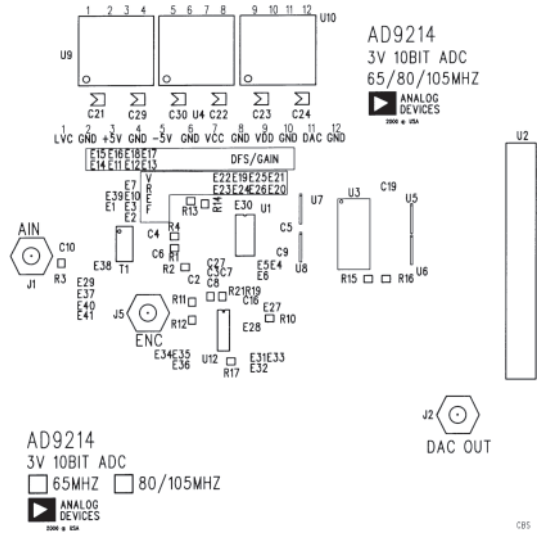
1 2 3 4 5 6 7 8 9 10 11 12 U10
U9

AD9214
3V 10BIT ADC
65/80/105MHZ
ANALOG DEVICES
2000 © USA

C21 C29 C30 U4 C22 C23 C24

1 LVC 2 GND 3 +5V 4 GND 5 -5V 6 GND 7 VCC 8 GND 9 VDD 10 GND 11 DAC 12 GND

E15 E16 E18 E17
E14 E11 E12 E13
DFS/GAIN

U2

E7 E39 E10 E1 E3 E2
VREF
E22 E19 E25 E21
E23 E24 E26 E20
R13 R14 E30 U1
U7 C5 C9 U8
U3 C19 U5 U6

AIN
C10 R3 J1
C4 R4 R1 C6
E38 T1
R2 C2 C27 C3 C7 E5 E4 E6
R15 R16
E29 E37 E40 E41
C8 R21 R19 C16
R11 E27 R10
J5 R12 E28
ENC
E34 E35 E36 U12 E31 E33 E32 R17

J2
DAC OUT

AD9214
3V 10BIT ADC
65MHZ 80/105MHZ
ANALOG DEVICES
2000 © USA

CBS